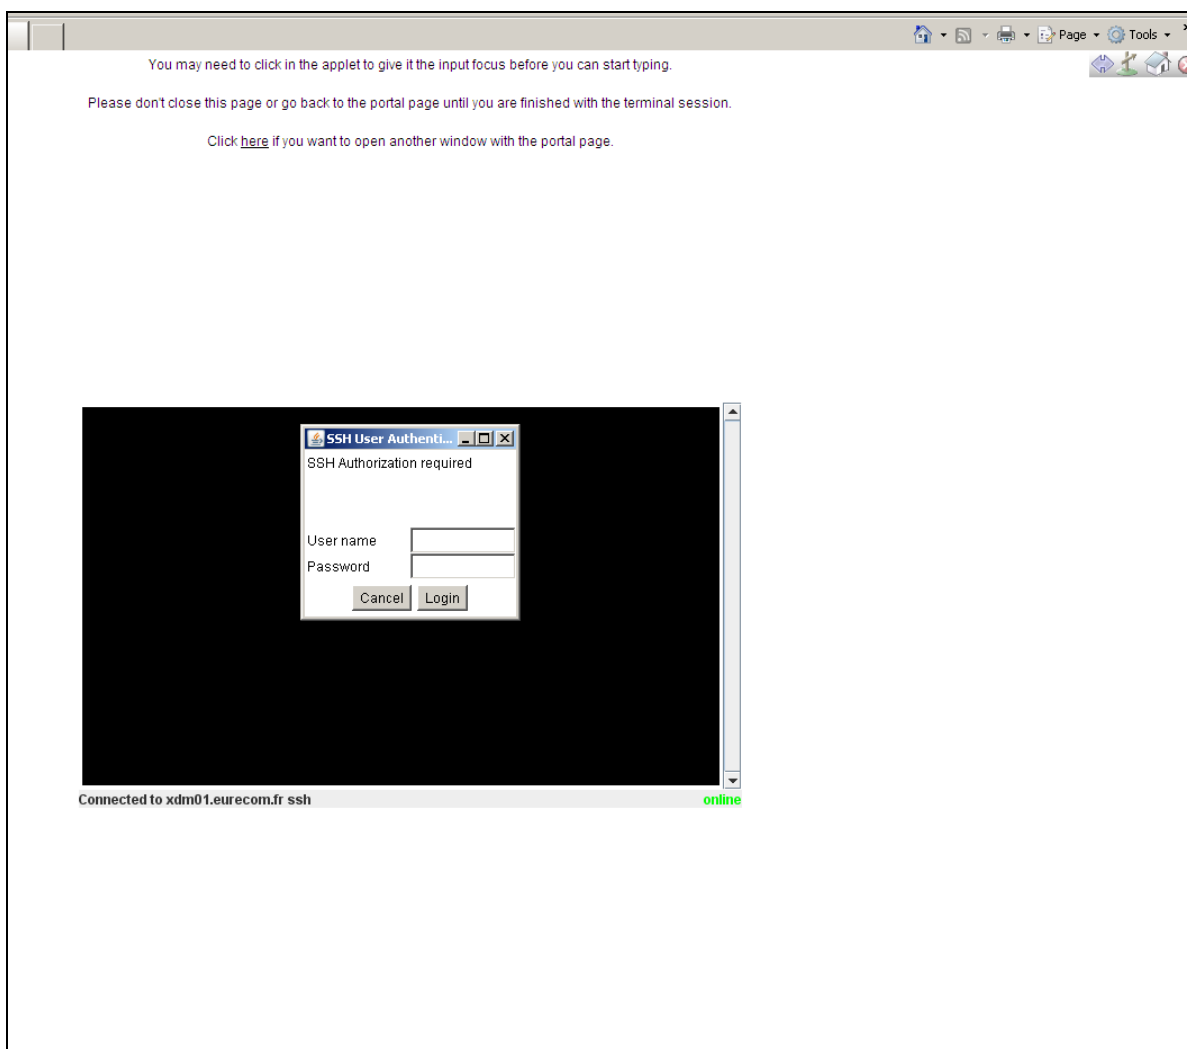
Page ▾ Tools ▾

You may need to click in the applet to give it the input focus before you can start typing.

Please don't close this page or go back to the portal page until you are finished with the terminal session.

Click here if you want to open another window with the portal page.

SSH User Authenti...

SSH Authorization required

User name

Password

Cancel Login

Connected to xdm01.eurecom.fr ssh

online